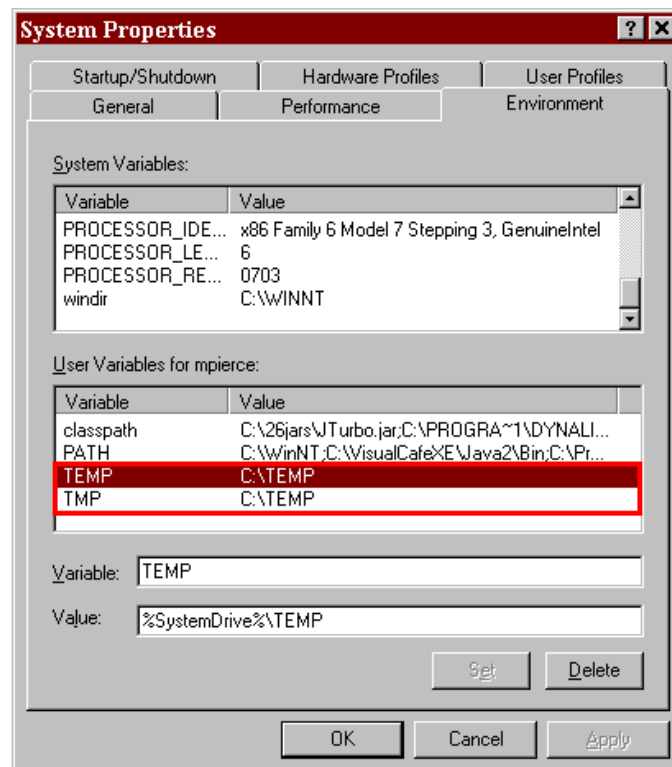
System Properties ? X

Startup/Shutdown | Hardware Profiles | User Profiles
General | Performance | Environment

System Variables:

| Variable | Value |
|---|---|
| PROCESSOR_IDE... | x86 Family 6 Model 7 Stepping 3, GenuineIntel |
| PROCESSOR_LE... | 6 |
| PROCESSOR_RE... | 0703 |
| windir | C:\WINNT |

User Variables for mpierce:

| Variable | Value |
|---|---|
| classpath | C:\26jars\JTurbo.jar;C:\PROGRA~1\DYNALI... |
| PATH | C:\WinNT;C:\VisualCafeXE\Java2\Bin;C:\Pr... |
| TEMP | C:\TEMP |
| TMP | C:\TEMP |

Variable: TEMP

Value: %SystemDrive%\TEMP

Set | Delete

OK | Cancel | Apply